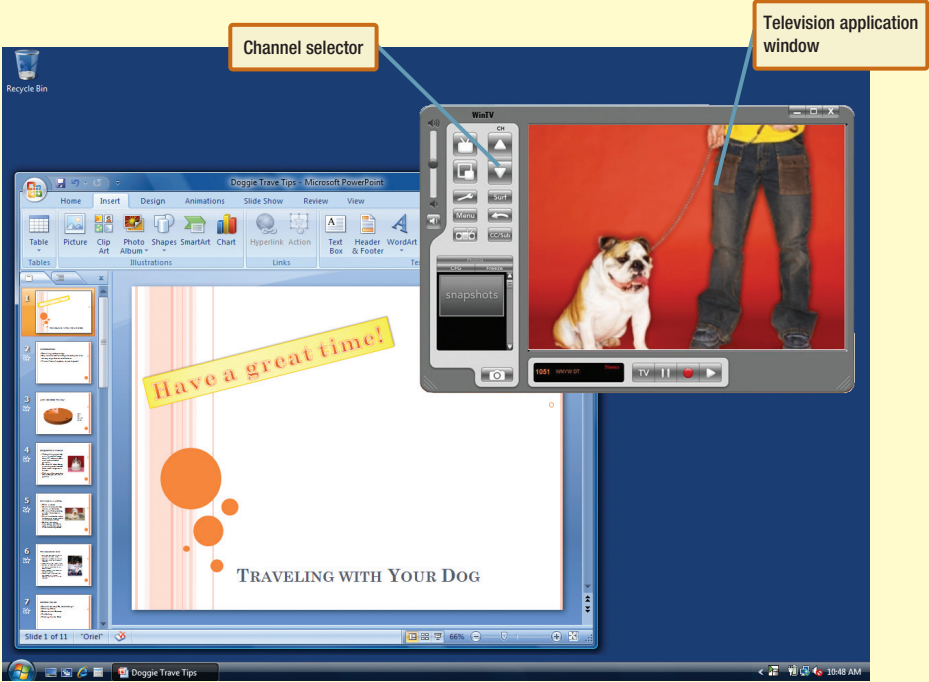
Channel selector

Television application window

Recycle Bin

WinTV

CH

Surf

Menu

CC/Sub

snapshots

1051

TV

Doggie Trave Tips - Microsoft PowerPoint

Home Insert Design Animations Slide Show Review View

Table Picture Clip Art Photo Album Shapes SmartArt Chart Hyperlink Action Text Box Header & Footer WordArt

Tables Illustrations Links

1

2

3

4

5

6

7

Have a great time!

TRAVELING WITH YOUR DOG

Slide 1 of 11 "Oriel"

66%

Doggie Trave Tips

10:48 AM